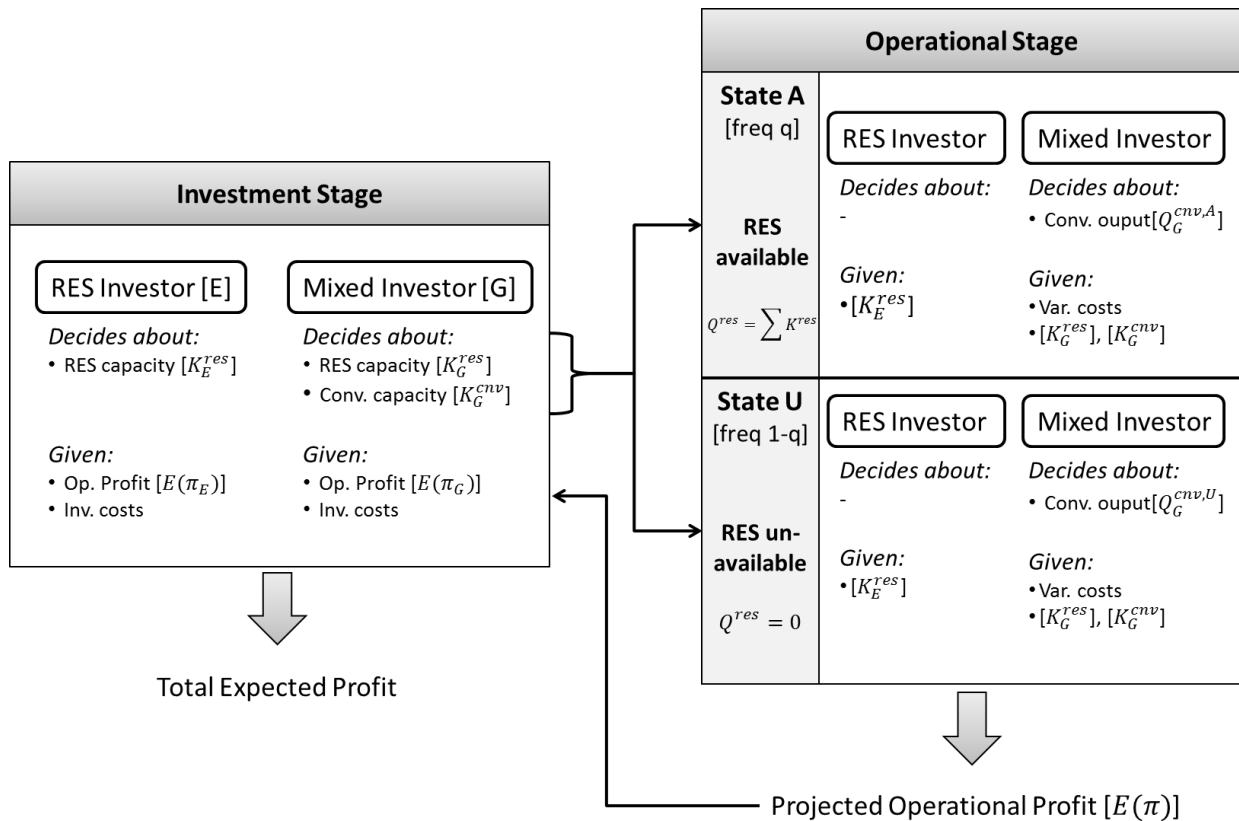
Investment Stage

RES Investor [E]

Decides about:
• RES capacity [$K_E^{res}$]

Given:
• Op. Profit [$E(\pi_E)$]
• Inv. costs

Mixed Investor [G]

Decides about:
• RES capacity [$K_G^{res}$]
• Conv. capacity [$K_G^{cnv}$]

Given:
• Op. Profit [$E(\pi_G)$]
• Inv. costs

Total Expected Profit

Operational Stage

State A
[freq q]

RES available

$Q^{res} = \sum K^{res}$

RES Investor

Decides about:
-

Given:
• [$K_E^{res}$]

Mixed Investor

Decides about:
• Conv. ouput[$Q_G^{cnv,A}$]

Given:
• Var. costs
• [$K_G^{res}$], [$K_G^{cnv}$]

State U
[freq 1-q]

RES unavailable

$Q^{res} = 0$

RES Investor

Decides about:
-

Given:
• [$K_E^{res}$]

Mixed Investor

Decides about:
• Conv. ouput[$Q_G^{cnv,U}$]

Given:
• Var. costs
• [$K_G^{res}$], [$K_G^{cnv}$]

Projected Operational Profit [$E(\pi)$]